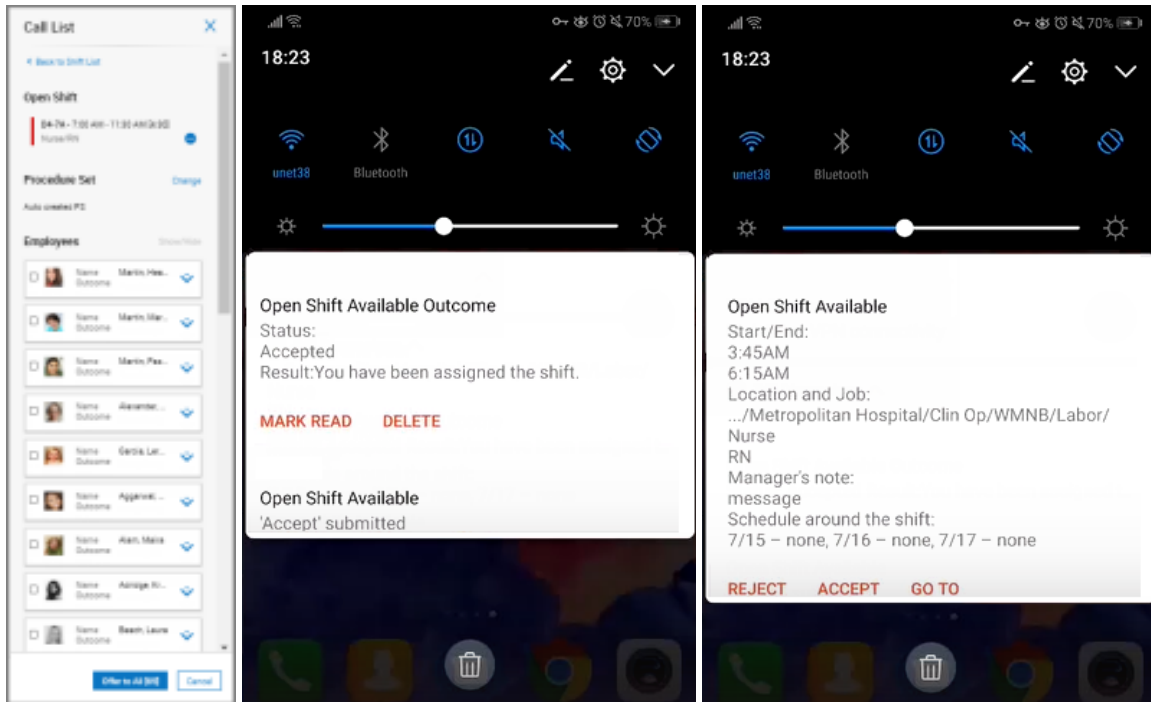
Call List

< Back to Shift List

Open Shift

04-74 - 7:00 AM - 11:30 AM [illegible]
Nurse/RN

Procedure Set

Change

Auto created PS

Employees

Show/Hide

Name Martin, Hea...
Outcome

Name Martin, Mar...
Outcome

Name Martin, Pas...
Outcome

Name Alexander...
Outcome

Name Garcia, Lat...
Outcome

Name Aggarwal...
Outcome

Name Alan, Maira
Outcome

Name Adalige, Kr...
Outcome

Name Baem, Laure
Outcome

Offer to All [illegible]

Cancel

18:23

70%

unet38

Bluetooth

Open Shift Available Outcome
Status:
Accepted
Result:You have been assigned the shift.

MARK READ DELETE

Open Shift Available
'Accept' submitted

18:23

70%

unet38

Bluetooth

Open Shift Available
Start/End:
3:45AM
6:15AM
Location and Job:
.../Metropolitan Hospital/Clin Op/WMNB/Labor/
Nurse
RN
Manager's note:
message
Schedule around the shift:
7/15 – none, 7/16 – none, 7/17 – none

REJECT ACCEPT GO TO